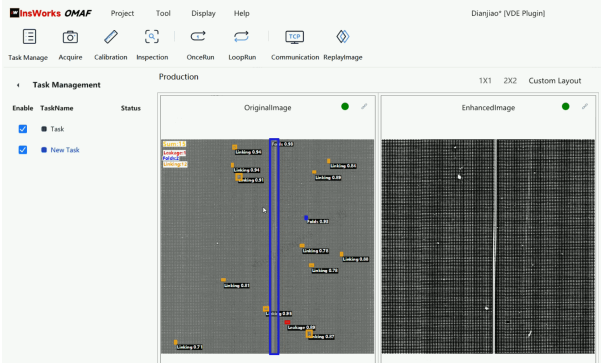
InsWorks OMAF
Project
Tool
Display
Help
Dianjiao* [VDE Plugin]

Task Manage
Acquire
Calibration
Inspection
OnceRun
LoopRun
TCP
Communication
ReplayImage

Task Management
Enable
TaskName
Status
Task
New Task

Production
1X1
2X2
Custom Layout

OriginalImage
EnhancedImage

Linking: 0.94
Linking: 0.94
Linking: 0.91
Folds: 0.98
Linking: 0.89
Linking: 0.85
Folds: 0.93
Linking: 0.74
Linking: 0.88
Linking: 0.79
Linking: 0.81
Linking: 0.86
Leakage: 0.89
Linking: 0.87
Linking: 0.71
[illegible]
Leakage
Folds
Linking